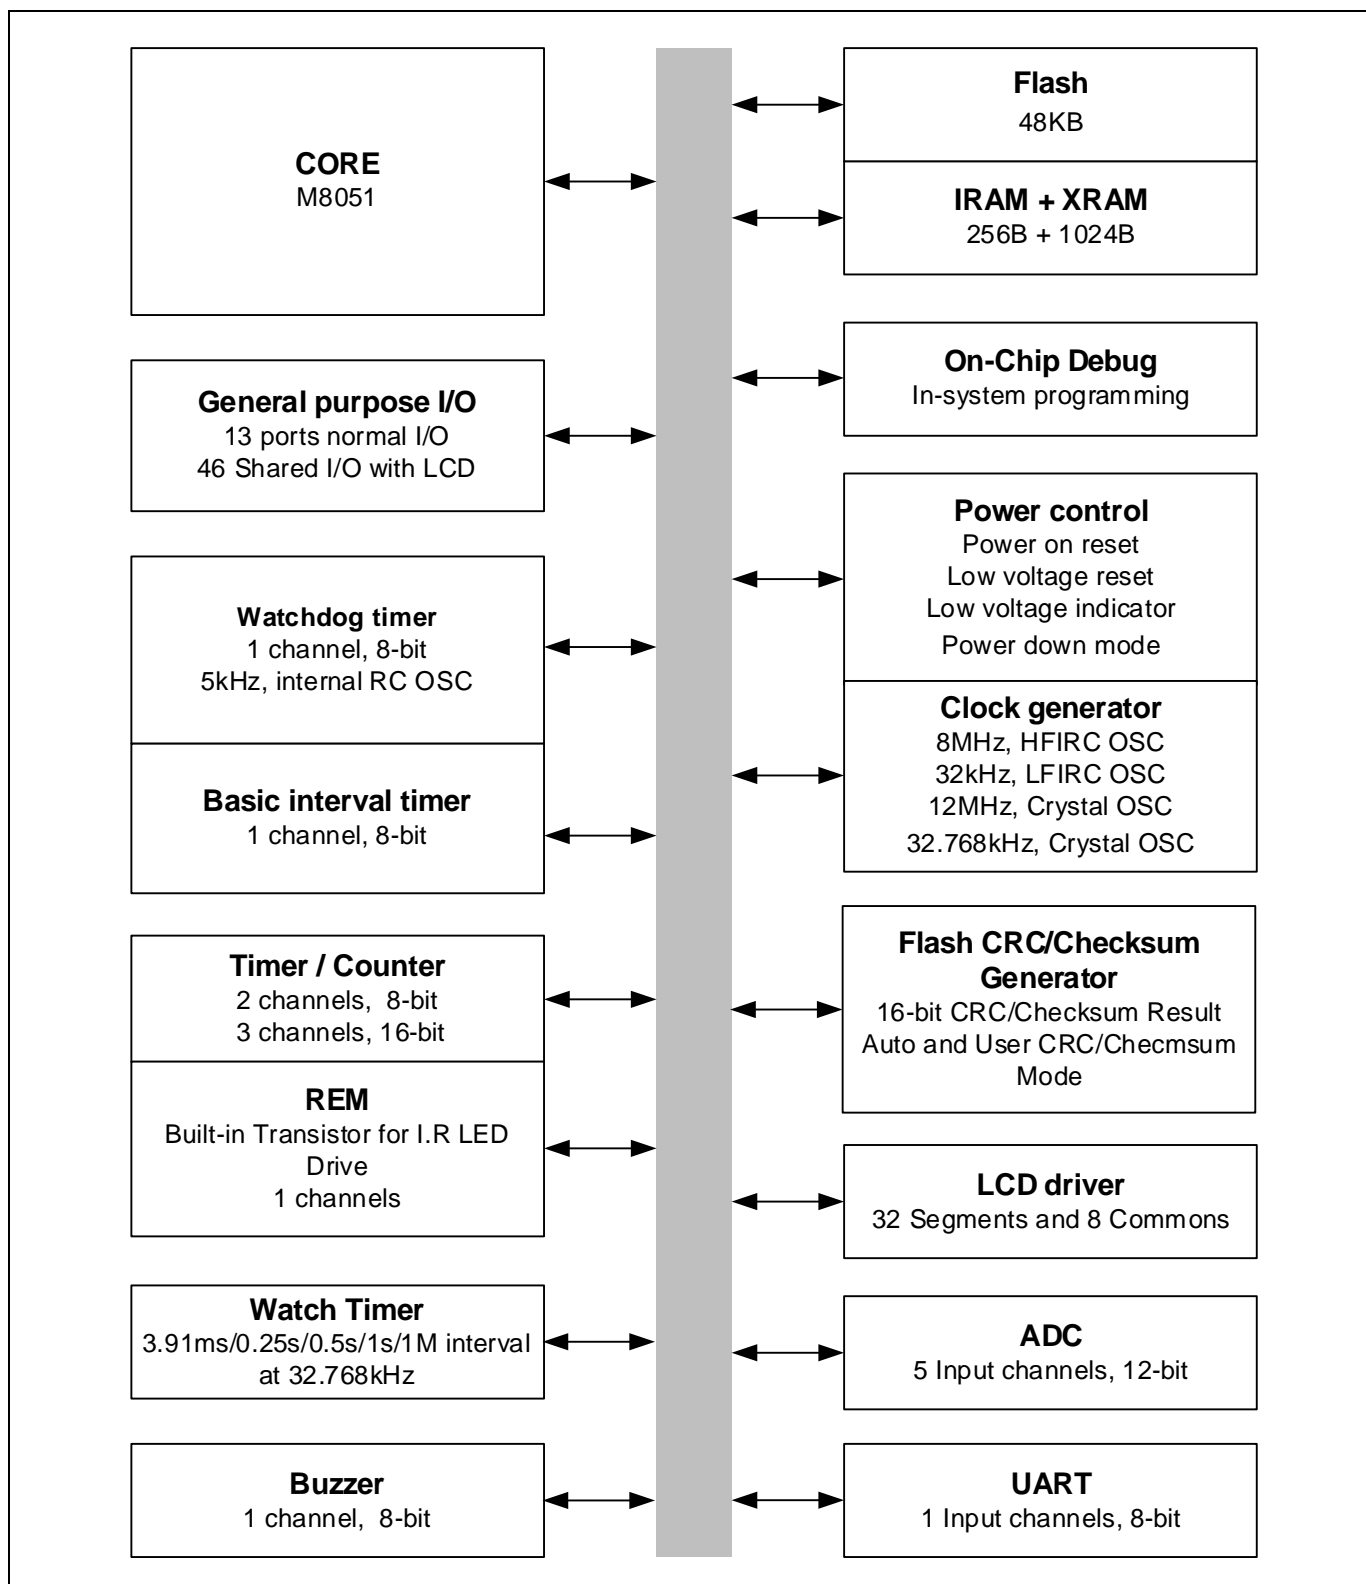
CORE
M8051

Flash
48KB

IRAM + XRAM
256B + 1024B

General purpose I/O
13 ports normal I/O
46 Shared I/O with LCD

On-Chip Debug
In-system programming

Power control
Power on reset
Low voltage reset
Low voltage indicator
Power down mode

Watchdog timer
1 channel, 8-bit
5kHz, internal RC OSC

Clock generator
8MHz, HFIRC OSC
32kHz, LFIRC OSC
12MHz, Crystal OSC
32.768kHz, Crystal OSC

Basic interval timer
1 channel, 8-bit

Timer / Counter
2 channels, 8-bit
3 channels, 16-bit

Flash CRC/Checksum Generator
16-bit CRC/Checksum Result
Auto and User CRC/Checmsum Mode

REM
Built-in Transistor for I.R LED Drive
1 channels

LCD driver
32 Segments and 8 Commons

Watch Timer
3.91ms/0.25s/0.5s/1s/1M interval at 32.768kHz

ADC
5 Input channels, 12-bit

Buzzer
1 channel, 8-bit

UART
1 Input channels, 8-bit